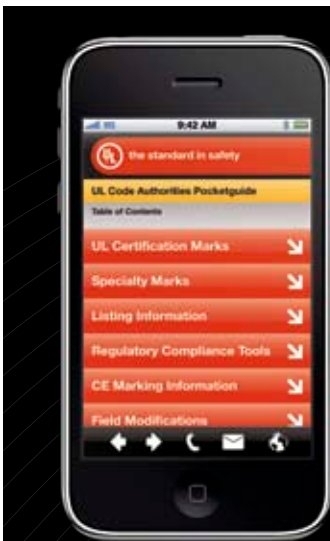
9:42 AM

UL the standard in safety

UL Code Authorities Pocketguide

Table of Contents

UL Certification Marks

Specialty Marks

Listing Information

Regulatory Compliance Tools

CE Marking Information

Field Modifications